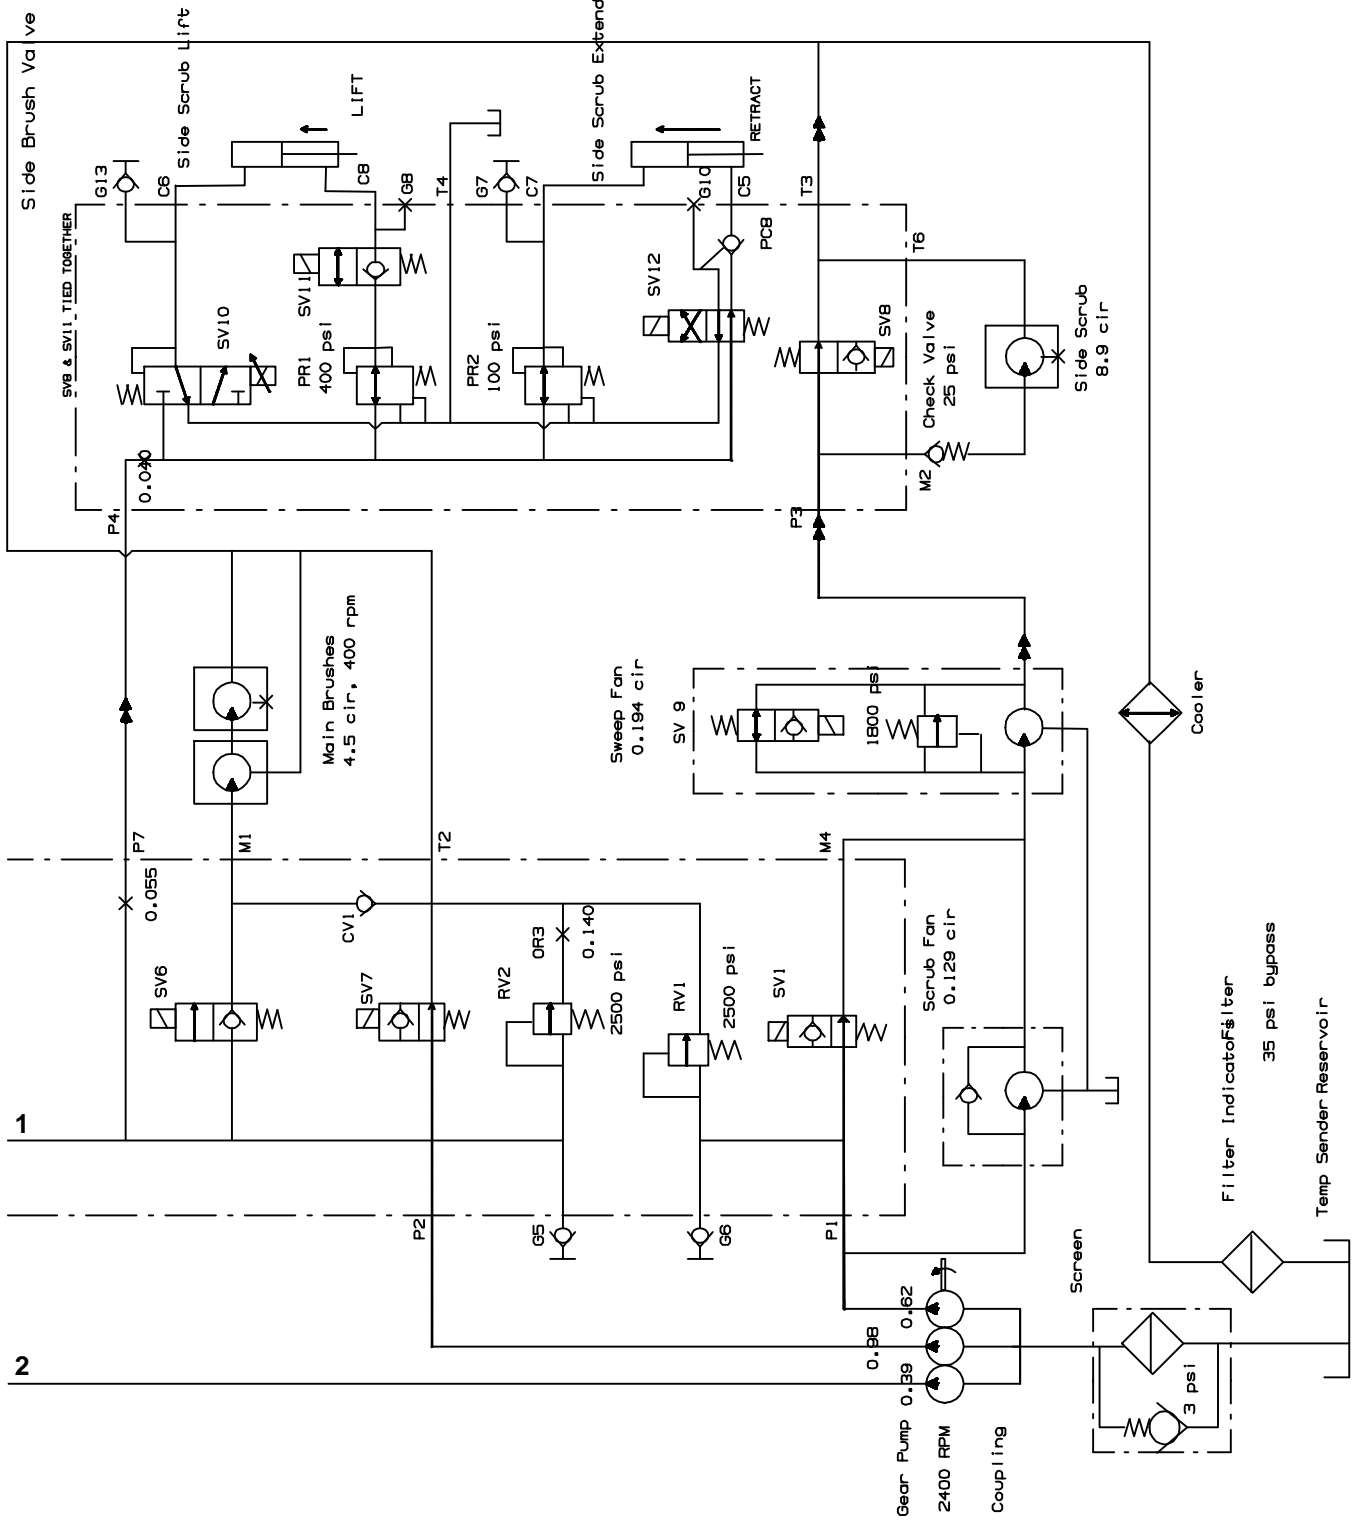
Side Brush Valve
Side Scrub Lift
LIFT
Side Scrub Extend
RETRACT
G13
C6
C8
G8
T4
G7
C7
G10
C5
T3
SV8 & SV11 TIED TOGETHER
SV11
PCB
T6
SV12
SV10
PR1
400 psi
PR2
100 psi
SV8
Check Valve
25 psi
Side Scrub
8.9 cir
0.040
M2
P4
P3
Main Brushes
4.5 cir, 400 rpm
Sweep Fan
0.194 cir
SV 9
1800 psi
Cooler
P7
M1
T2
M4
0.055
CV1
OR3
0.140
Scrub Fan
0.129 cir
SV6
SV7
RV2
2500 psi
RV1
2500 psi
SV1
Filter Indicator Filter
35 psi bypass
Temp Sender Reservoir
1
P2
G5
G6
P1
Screen
0.62
0.98
0.39
3 psi
2
Gear Pump
2400 RPM
Coupling